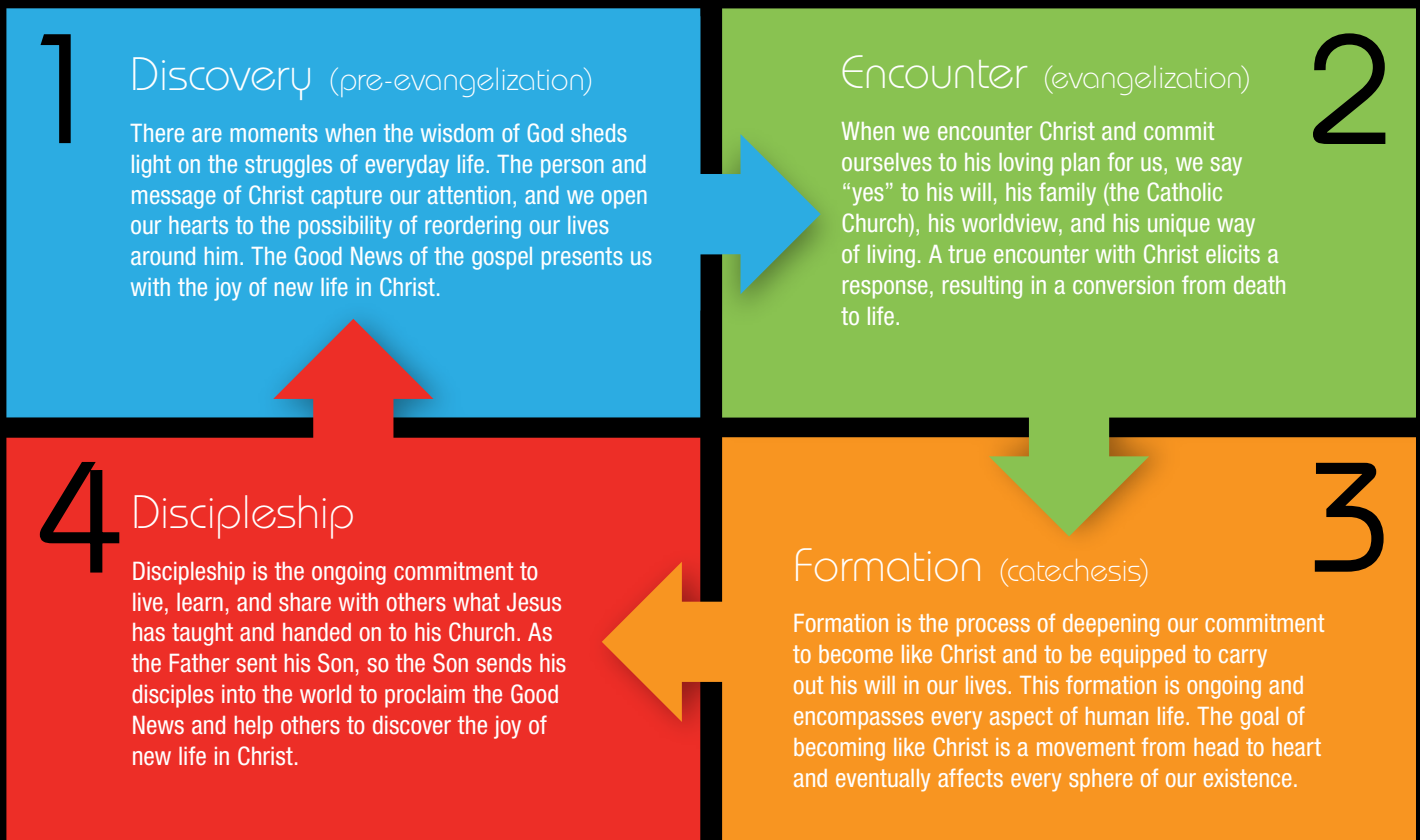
1

Discovery (pre-evangelization)

There are moments when the wisdom of God sheds light on the struggles of everyday life. The person and message of Christ capture our attention, and we open our hearts to the possibility of reordering our lives around him. The Good News of the gospel presents us with the joy of new life in Christ.

Encounter (evangelization)

2

When we encounter Christ and commit ourselves to his loving plan for us, we say "yes" to his will, his family (the Catholic Church), his worldview, and his unique way of living. A true encounter with Christ elicits a response, resulting in a conversion from death to life.

4

Discipleship

Discipleship is the ongoing commitment to live, learn, and share with others what Jesus has taught and handed on to his Church. As the Father sent his Son, so the Son sends his disciples into the world to proclaim the Good News and help others to discover the joy of new life in Christ.

3

Formation (catechesis)

Formation is the process of deepening our commitment to become like Christ and to be equipped to carry out his will in our lives. This formation is ongoing and encompasses every aspect of human life. The goal of becoming like Christ is a movement from head to heart and eventually affects every sphere of our existence.